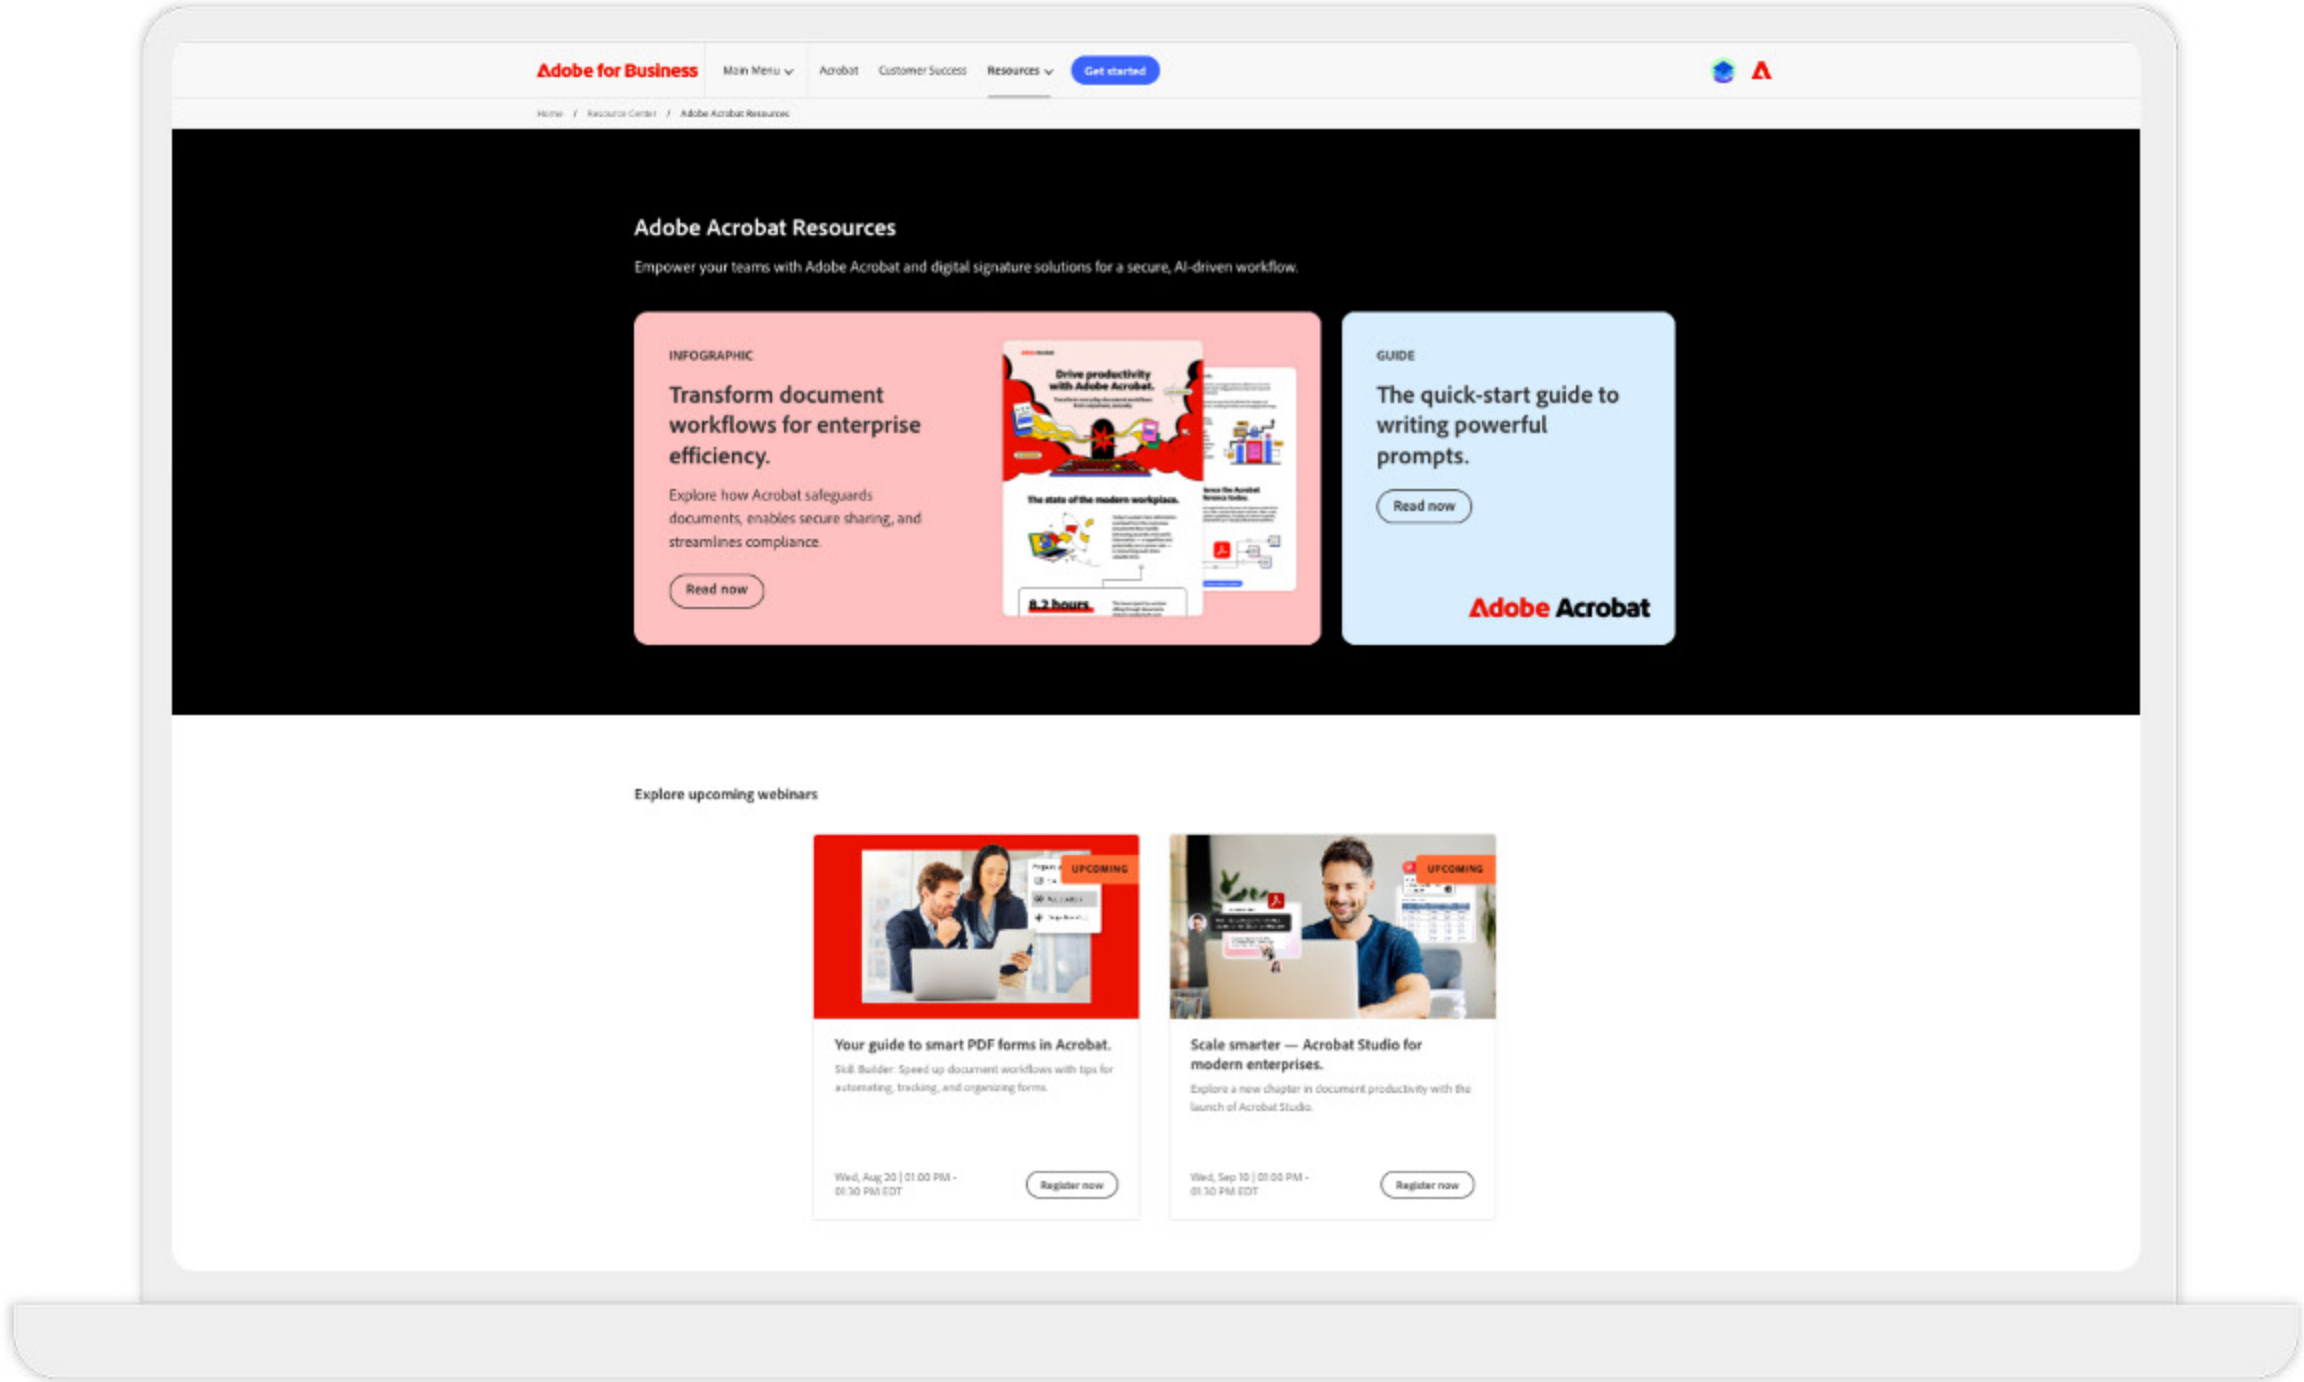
Adobe for Business Main Menu Acrobat Customer Success Resources Get started

Home / Resource Center / Adobe Acrobat Resources

Adobe Acrobat Resources

Empower your teams with Adobe Acrobat and digital signature solutions for a secure, AI-driven workflow.

INFOGRAPHIC

Transform document workflows for enterprise efficiency.

Explore how Acrobat safeguards documents, enables secure sharing, and streamlines compliance.

Read now

Drive productivity with Adobe Acrobat.

The state of the modern workplace.

8.2 hours

GUIDE

The quick-start guide to writing powerful prompts.

Read now

Adobe Acrobat

Explore upcoming webinars

UPCOMING

Your guide to smart PDF forms in Acrobat.

Skill Builder: Speed up document workflows with tips for automating, tracking, and organizing forms.

Wed, Aug 20 | 01:00 PM - 01:30 PM EDT

Register now

UPCOMING

Scale smarter — Acrobat Studio for modern enterprises.

Explore a new chapter in document productivity with the launch of Acrobat Studio.

Wed, Sep 10 | 01:00 PM - 01:30 PM EDT

Register now